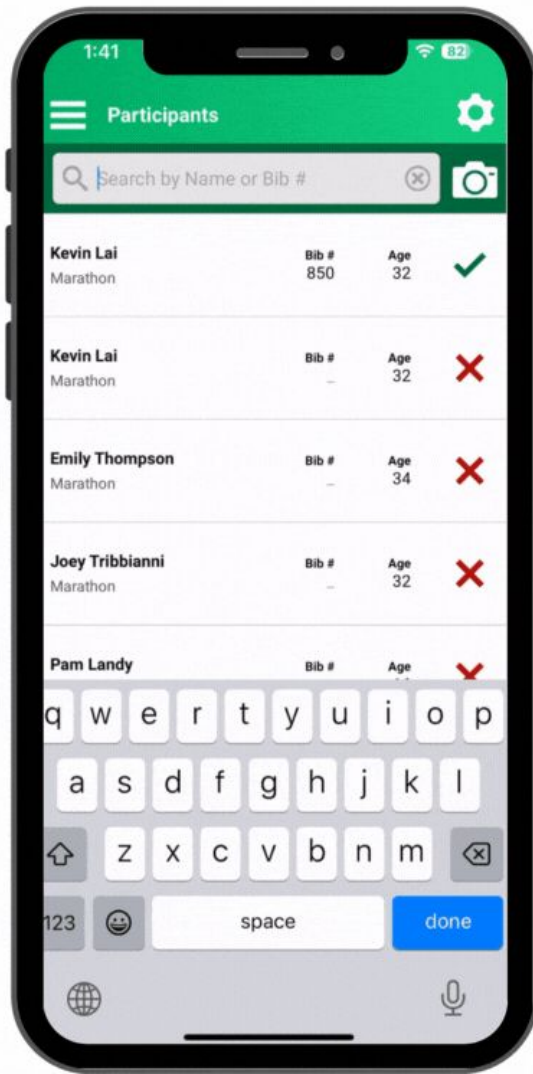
1:41

82

Participants

Search by Name or Bib #

Kevin Lai
Marathon
Bib #
850
Age
32

Kevin Lai
Marathon
Bib #
–
Age
32

Emily Thompson
Marathon
Bib #
–
Age
34

Joey Tribbianni
Marathon
Bib #
–
Age
32

Pam Landy
Bib #
Age

q w e r t y u i o p
a s d f g h j k l
z x c v b n m
123
space
done